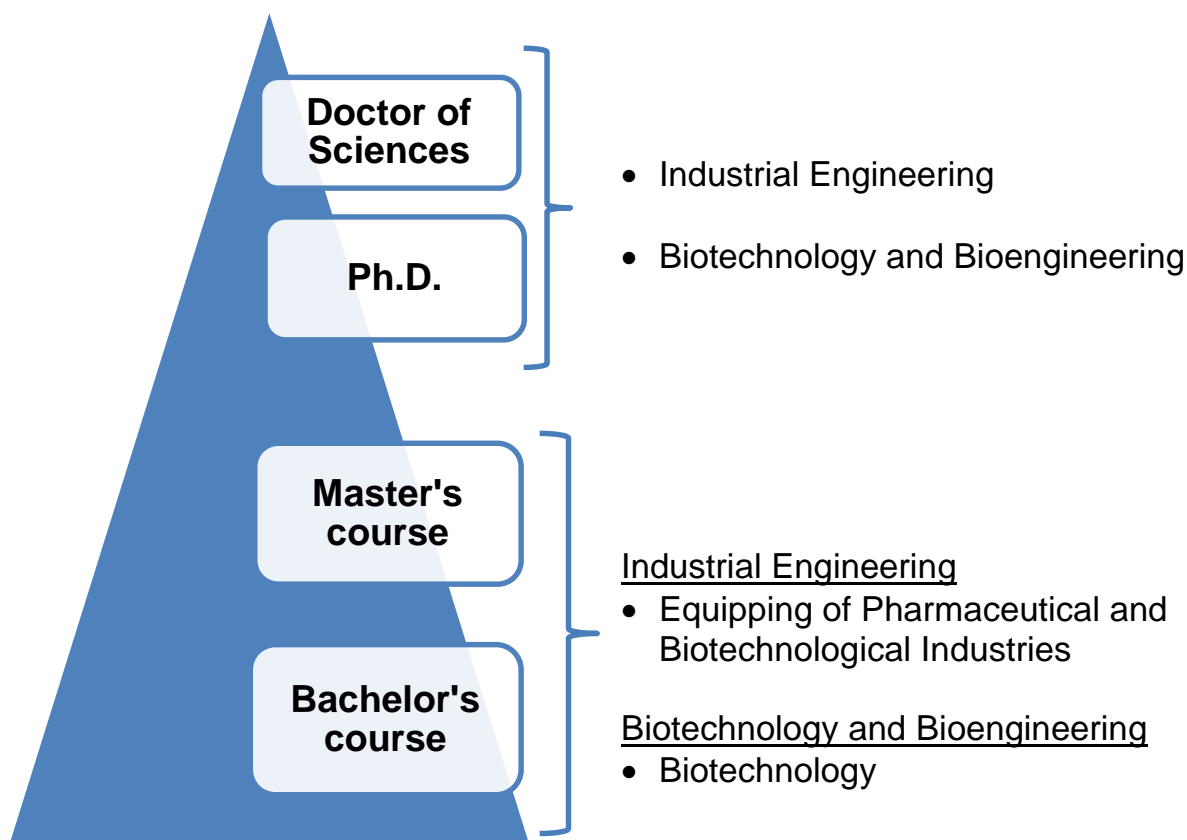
Doctor of Sciences

Ph.D.

- Industrial Engineering
- Biotechnology and Bioengineering

Master's course

Bachelor's course

Industrial Engineering
- Equipping of Pharmaceutical and Biotechnological Industries

Biotechnology and Bioengineering
- Biotechnology